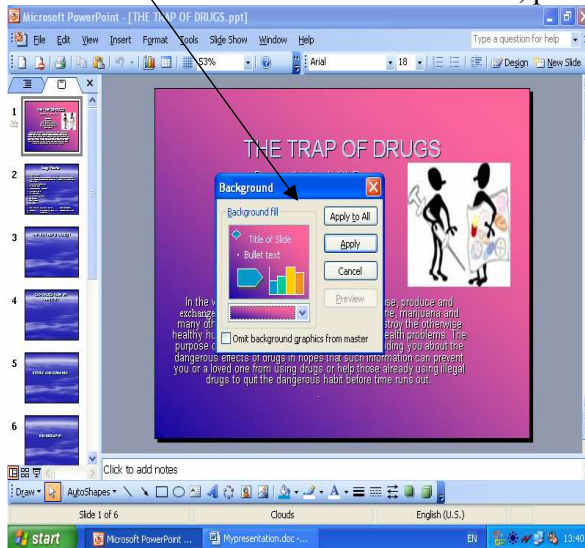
Microsoft PowerPoint - [THE TRAP OF DRUGS.ppt]

File Edit View Insert Format Tools Slide Show Window Help

Type a question for help

53%

Arial

18

Design New Slide

1

2

3

4

5

6

THE TRAP OF DRUGS

Background

Background fill

Title of Slide

• Bullet text

Apply to All

Apply

Cancel

Preview

Omit background graphics from master

In the w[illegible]se, produce and exchange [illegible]e, marijuana and many oth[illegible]stroy the otherwise healthy hu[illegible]ealth problems. The purpose o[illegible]ding you about the dangerous effects of drugs in hopes that such information can prevent you or a loved one from using drugs or help those already using illegal drugs to quit the dangerous habit before time runs out.

Click to add notes

Draw AutoShapes

Slide 1 of 6

Clouds

English (U.S.)

start

Microsoft PowerPoint ...

Mypresentation.doc -...

EN

13:40